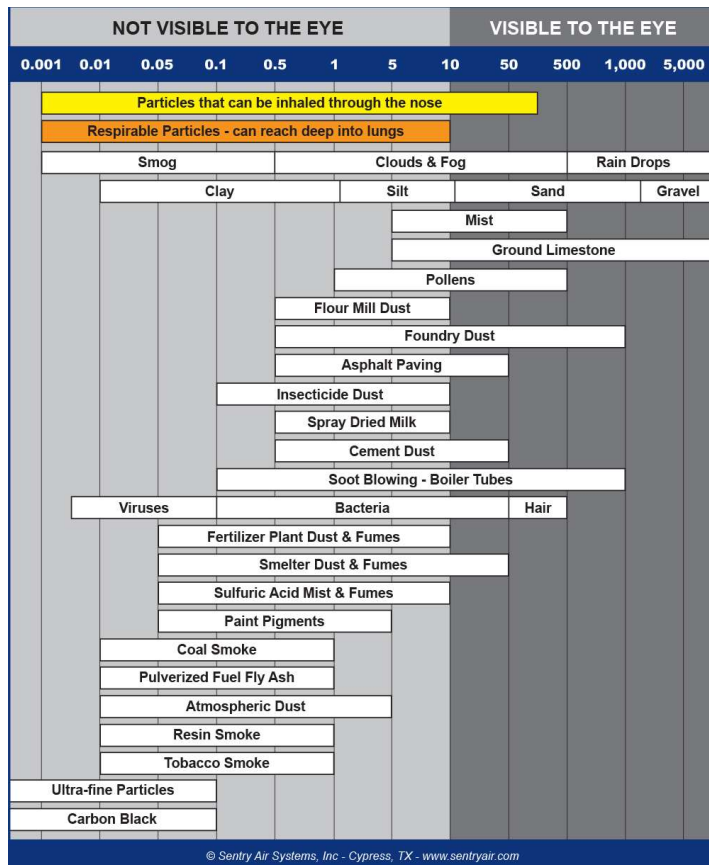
NOT VISIBLE TO THE EYE

VISIBLE TO THE EYE

| 0.001 | 0.01 | 0.05 | 0.1 | 0.5 | 1 | 5 | 10 | 50 | 500 | 1,000 | 5,000 |
|---|---|---|---|---|---|---|---|---|---|---|---|

Particles that can be inhaled through the nose

Respirable Particles - can reach deep into lungs

Smog

Clouds & Fog

Rain Drops

Clay

Silt

Sand

Gravel

Mist

Ground Limestone

Pollens

Flour Mill Dust

Foundry Dust

Asphalt Paving

Insecticide Dust

Spray Dried Milk

Cement Dust

Soot Blowing - Boiler Tubes

Viruses

Bacteria

Hair

Fertilizer Plant Dust & Fumes

Smelter Dust & Fumes

Sulfuric Acid Mist & Fumes

Paint Pigments

Coal Smoke

Pulverized Fuel Fly Ash

Atmospheric Dust

Resin Smoke

Tobacco Smoke

Ultra-fine Particles

Carbon Black

© Sentry Air Systems, Inc - Cypress, TX - www.sentryair.com